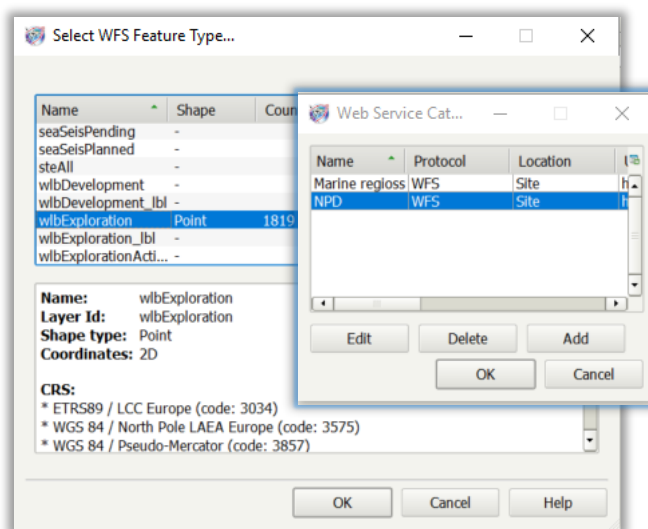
Select WFS Feature Type...

| Name | Shape | Cou |
|---|---|---|
| seaSeisPending | - | |
| seaSeisPlanned | - | |
| steAll | - | |
| wlbDevelopment | - | |
| wlbDevelopment_lbl | - | |
| wlbExploration | Point | 1819 |
| wlbExploration_lbl | - | |
| wlbExplorationActi... | - | |

Name: wlbExploration
Layer Id: wlbExploration
Shape type: Point
Coordinates: 2D

CRS:
* ETRS89 / LCC Europe (code: 3034)
* WGS 84 / North Pole LAEA Europe (code: 3575)
* WGS 84 / Pseudo-Mercator (code: 3857)

OK Cancel Help

Web Service Cat...

| Name | Protocol | Location | U |
|---|---|---|---|
| Marine regioss | WFS | Site | h |
| NPD | WFS | Site | h |

Edit Delete Add
OK Cancel